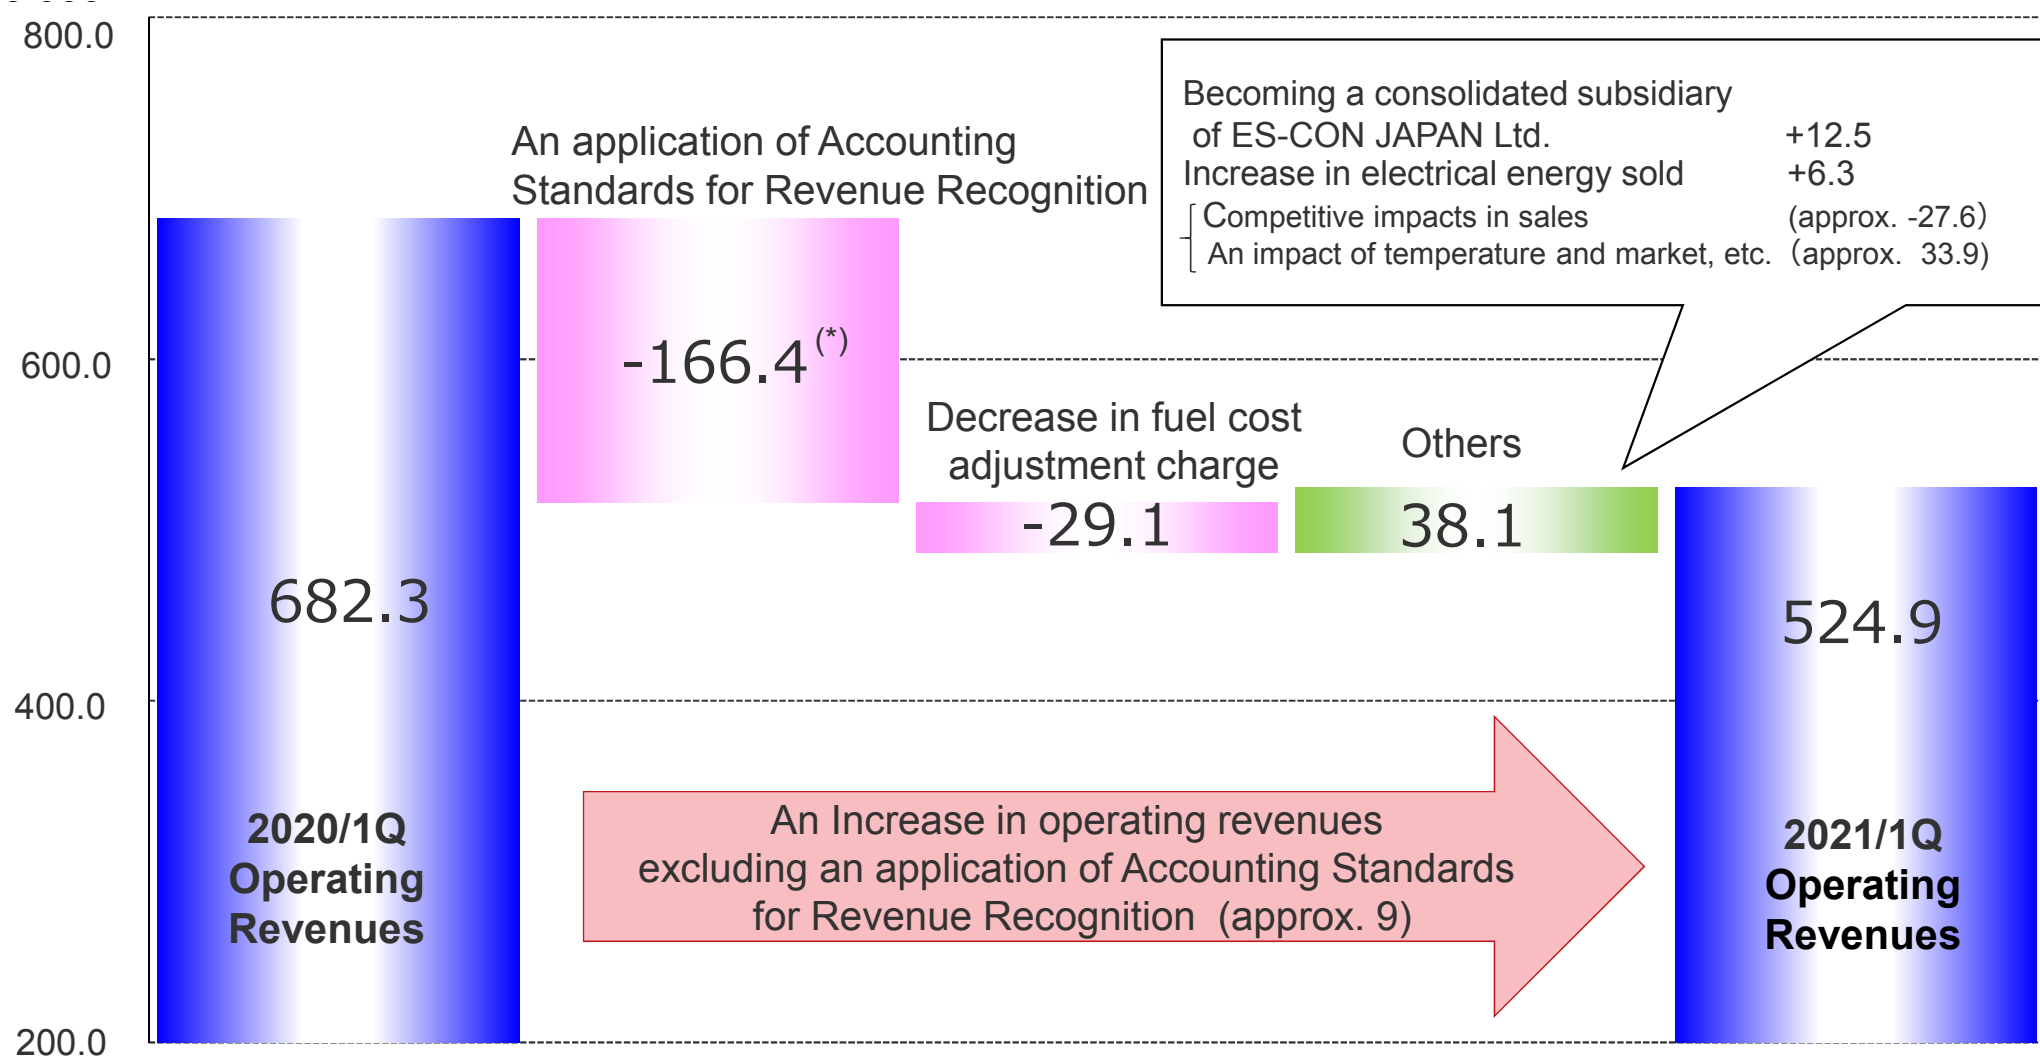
800.0

600.0

400.0

200.0

682.3

2020/1Q
Operating
Revenues

An application of Accounting Standards for Revenue Recognition

-166.4$^{(*)}$

Decrease in fuel cost adjustment charge

-29.1

Others

38.1

Becoming a consolidated subsidiary of ES-CON JAPAN Ltd. +12.5
Increase in electrical energy sold +6.3
Competitive impacts in sales (approx. -27.6)
An impact of temperature and market, etc. (approx. 33.9)

524.9

2021/1Q
Operating
Revenues

An Increase in operating revenues excluding an application of Accounting Standards for Revenue Recognition (approx. 9)